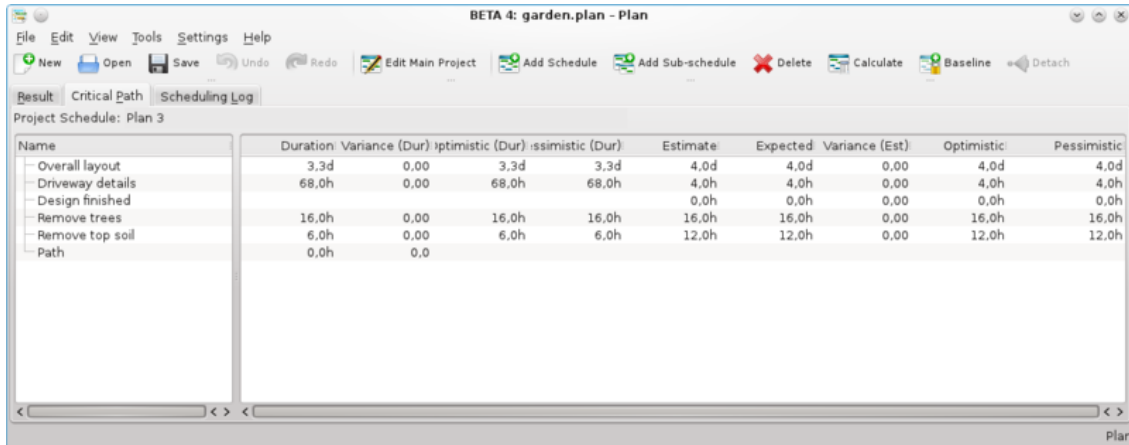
BETA 4: garden.plan - Plan

File Edit View Tools Settings Help

New Open Save Undo Redo Edit Main Project Add Schedule Add Sub-schedule Delete Calculate Baseline Detach

Result Critical Path Scheduling Log

Project Schedule: Plan 3

| Name | Duration | Variance (Dur) | ptimistic (Dur) | ssimistic (Dur) | Estimate | Expected | Variance (Est) | Optimistic | Pessimistic |
|---|---|---|---|---|---|---|---|---|---|
| Overall layout | 3,3d | 0,00 | 3,3d | 3,3d | 4,0d | 4,0d | 0,00 | 4,0d | 4,0d |
| Driveway details | 68,0h | 0,00 | 68,0h | 68,0h | 4,0h | 4,0h | 0,00 | 4,0h | 4,0h |
| Design finished | | | | | 0,0h | 0,0h | 0,00 | 0,0h | 0,0h |
| Remove trees | 16,0h | 0,00 | 16,0h | 16,0h | 16,0h | 16,0h | 0,00 | 16,0h | 16,0h |
| Remove top soil | 6,0h | 0,00 | 6,0h | 6,0h | 12,0h | 12,0h | 0,00 | 12,0h | 12,0h |
| Path | 0,0h | 0,0 | | | | | | | |

Plar